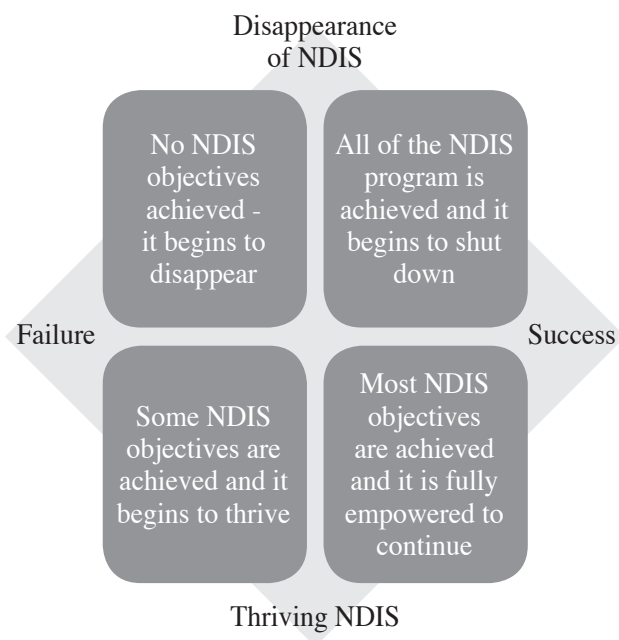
Disappearance of NDIS

No NDIS objectives achieved - it begins to disappear

All of the NDIS program is achieved and it begins to shut down

Failure

Success

Some NDIS objectives are achieved and it begins to thrive

Most NDIS objectives are achieved and it is fully empowered to continue

Thriving NDIS